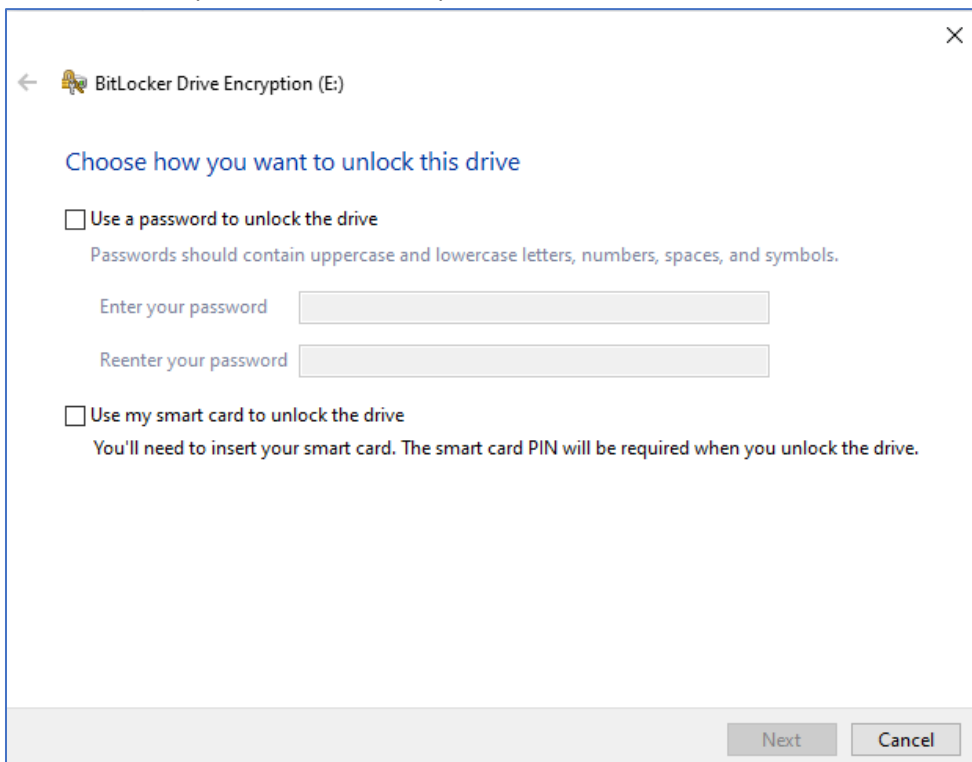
×

BitLocker Drive Encryption (E:)

Choose how you want to unlock this drive

Use a password to unlock the drive

Passwords should contain uppercase and lowercase letters, numbers, spaces, and symbols.

Enter your password

Reenter your password

Use my smart card to unlock the drive

You'll need to insert your smart card. The smart card PIN will be required when you unlock the drive.

Next Cancel